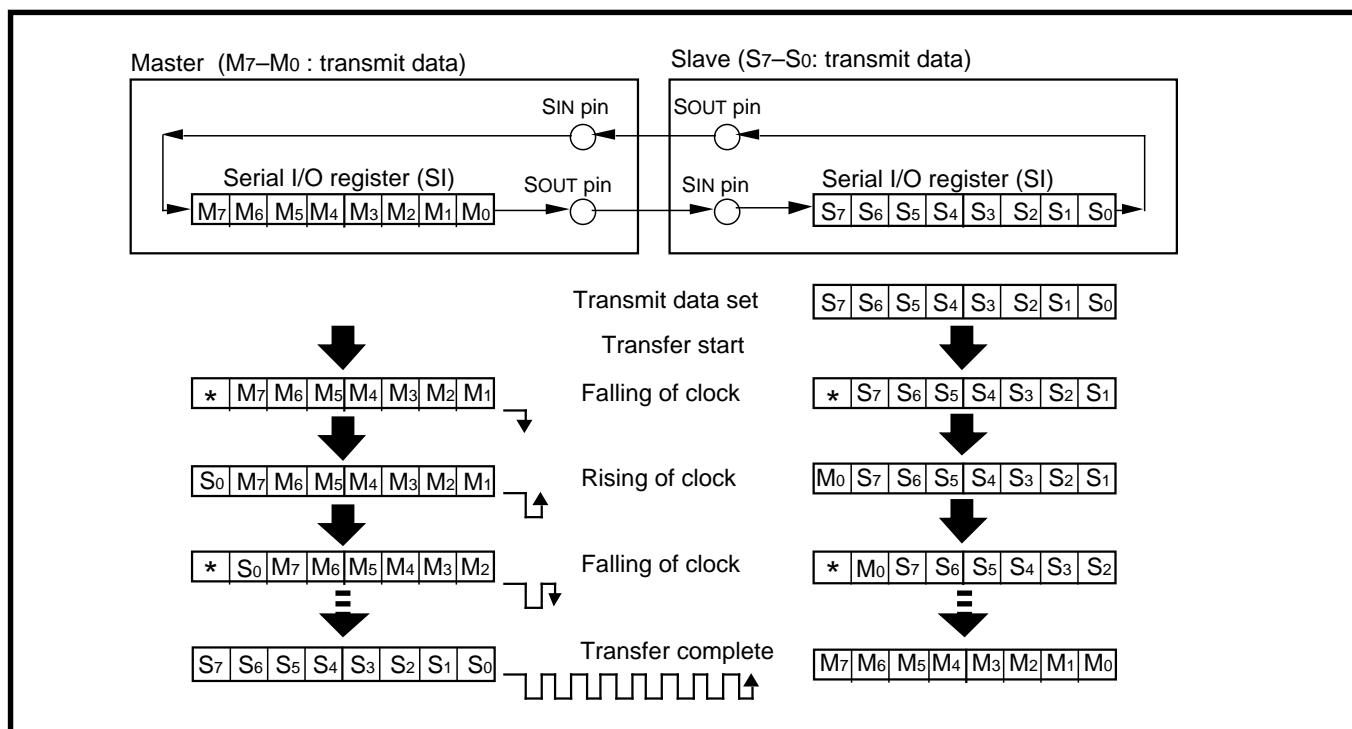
Master ($M_7$–$M_0$ : transmit data)

Slave ($S_7$–$S_0$: transmit data)

SIN pin

SOUT pin

Serial I/O register (SI)

| $M_7$ | $M_6$ | $M_5$ | $M_4$ | $M_3$ | $M_2$ | $M_1$ | $M_0$ |
|---|---|---|---|---|---|---|---|

SOUT pin

SIN pin

Serial I/O register (SI)

| $S_7$ | $S_6$ | $S_5$ | $S_4$ | $S_3$ | $S_2$ | $S_1$ | $S_0$ |
|---|---|---|---|---|---|---|---|

Transmit data set

| $S_7$ | $S_6$ | $S_5$ | $S_4$ | $S_3$ | $S_2$ | $S_1$ | $S_0$ |
|---|---|---|---|---|---|---|---|

Transfer start

| * | $M_7$ | $M_6$ | $M_5$ | $M_4$ | $M_3$ | $M_2$ | $M_1$ |
|---|---|---|---|---|---|---|---|

Falling of clock

| * | $S_7$ | $S_6$ | $S_5$ | $S_4$ | $S_3$ | $S_2$ | $S_1$ |
|---|---|---|---|---|---|---|---|

| $S_0$ | $M_7$ | $M_6$ | $M_5$ | $M_4$ | $M_3$ | $M_2$ | $M_1$ |
|---|---|---|---|---|---|---|---|

Rising of clock

| $M_0$ | $S_7$ | $S_6$ | $S_5$ | $S_4$ | $S_3$ | $S_2$ | $S_1$ |
|---|---|---|---|---|---|---|---|

| * | $S_0$ | $M_7$ | $M_6$ | $M_5$ | $M_4$ | $M_3$ | $M_2$ |
|---|---|---|---|---|---|---|---|

Falling of clock

| * | $M_0$ | $S_7$ | $S_6$ | $S_5$ | $S_4$ | $S_3$ | $S_2$ |
|---|---|---|---|---|---|---|---|

| $S_7$ | $S_6$ | $S_5$ | $S_4$ | $S_3$ | $S_2$ | $S_1$ | $S_0$ |
|---|---|---|---|---|---|---|---|

Transfer complete

| $M_7$ | $M_6$ | $M_5$ | $M_4$ | $M_3$ | $M_2$ | $M_1$ | $M_0$ |
|---|---|---|---|---|---|---|---|